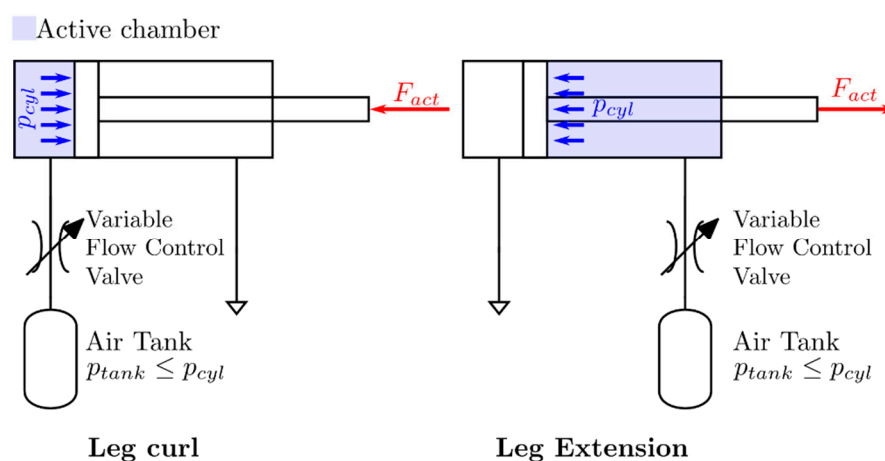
Active chamber

$p_{cyl}$

$F_{act}$

Variable Flow Control Valve

Air Tank
$p_{tank} \leq p_{cyl}$

Leg curl

$p_{cyl}$

$F_{act}$

Variable Flow Control Valve

Air Tank
$p_{tank} \leq p_{cyl}$

Leg Extension